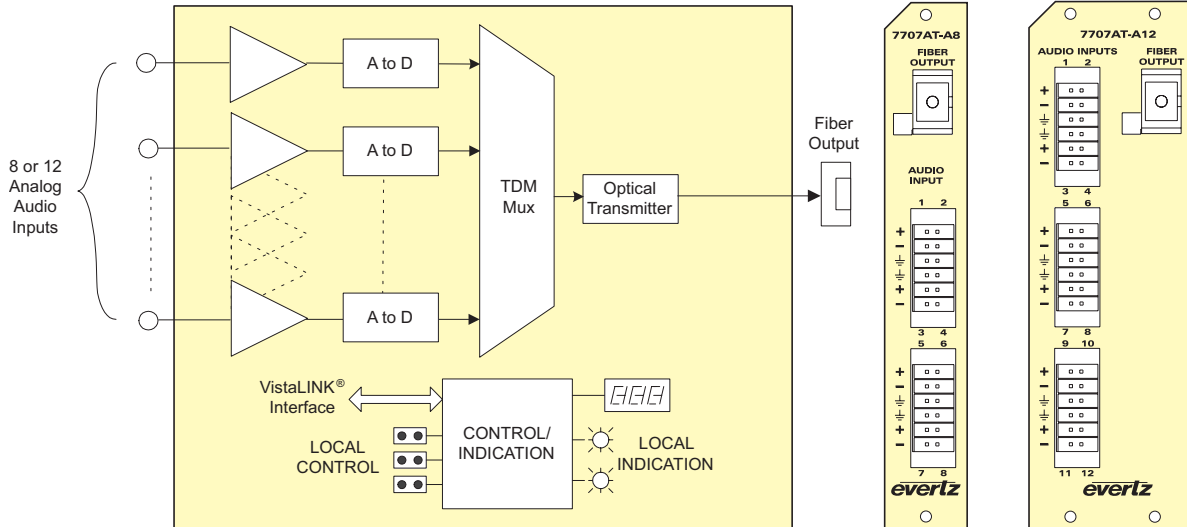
8 or 12 Analog Audio Inputs

A to D

A to D

A to D

TDM Mux

Optical Transmitter

Fiber Output

VistaLINK® Interface

LOCAL CONTROL

CONTROL/ INDICATION

LOCAL INDICATION

7707AT-A8

FIBER OUTPUT

AUDIO INPUT

1 2

+
−
⏚
⏚
+
−

3 4
5 6

+
−
⏚
⏚
+
−

7 8

evertz

7707AT-A12

AUDIO INPUTS

1 2

FIBER OUTPUT

+
−
⏚
⏚
+
−

3 4
5 6

+
−
⏚
⏚
+
−

7 8
9 10

+
−
⏚
⏚
+
−

11 12

evertz